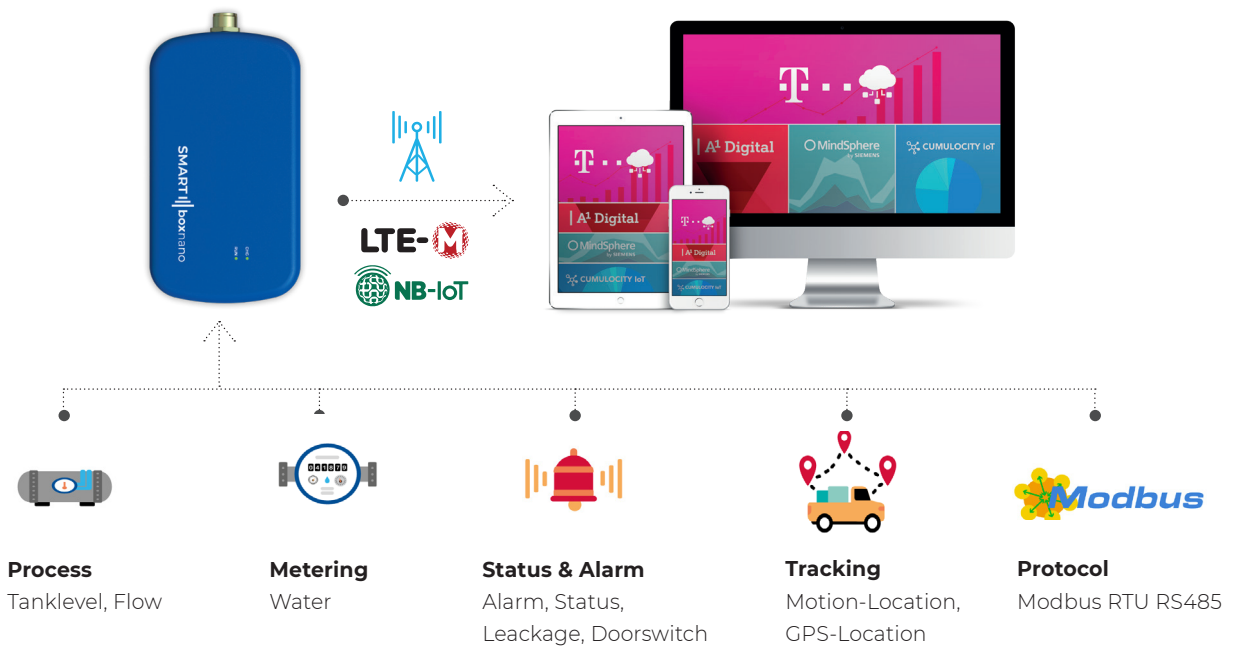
SMART box nano

LTE-M

NB-IoT

T

A1 Digital

MindSphere by SIEMENS

CUMULOCITY IoT

Modbus

Process
Tanklevel, Flow

Metering
Water

Status & Alarm
Alarm, Status, Leackage, Doorswitch

Tracking
Motion-Location, GPS-Location

Protocol
Modbus RTU RS485